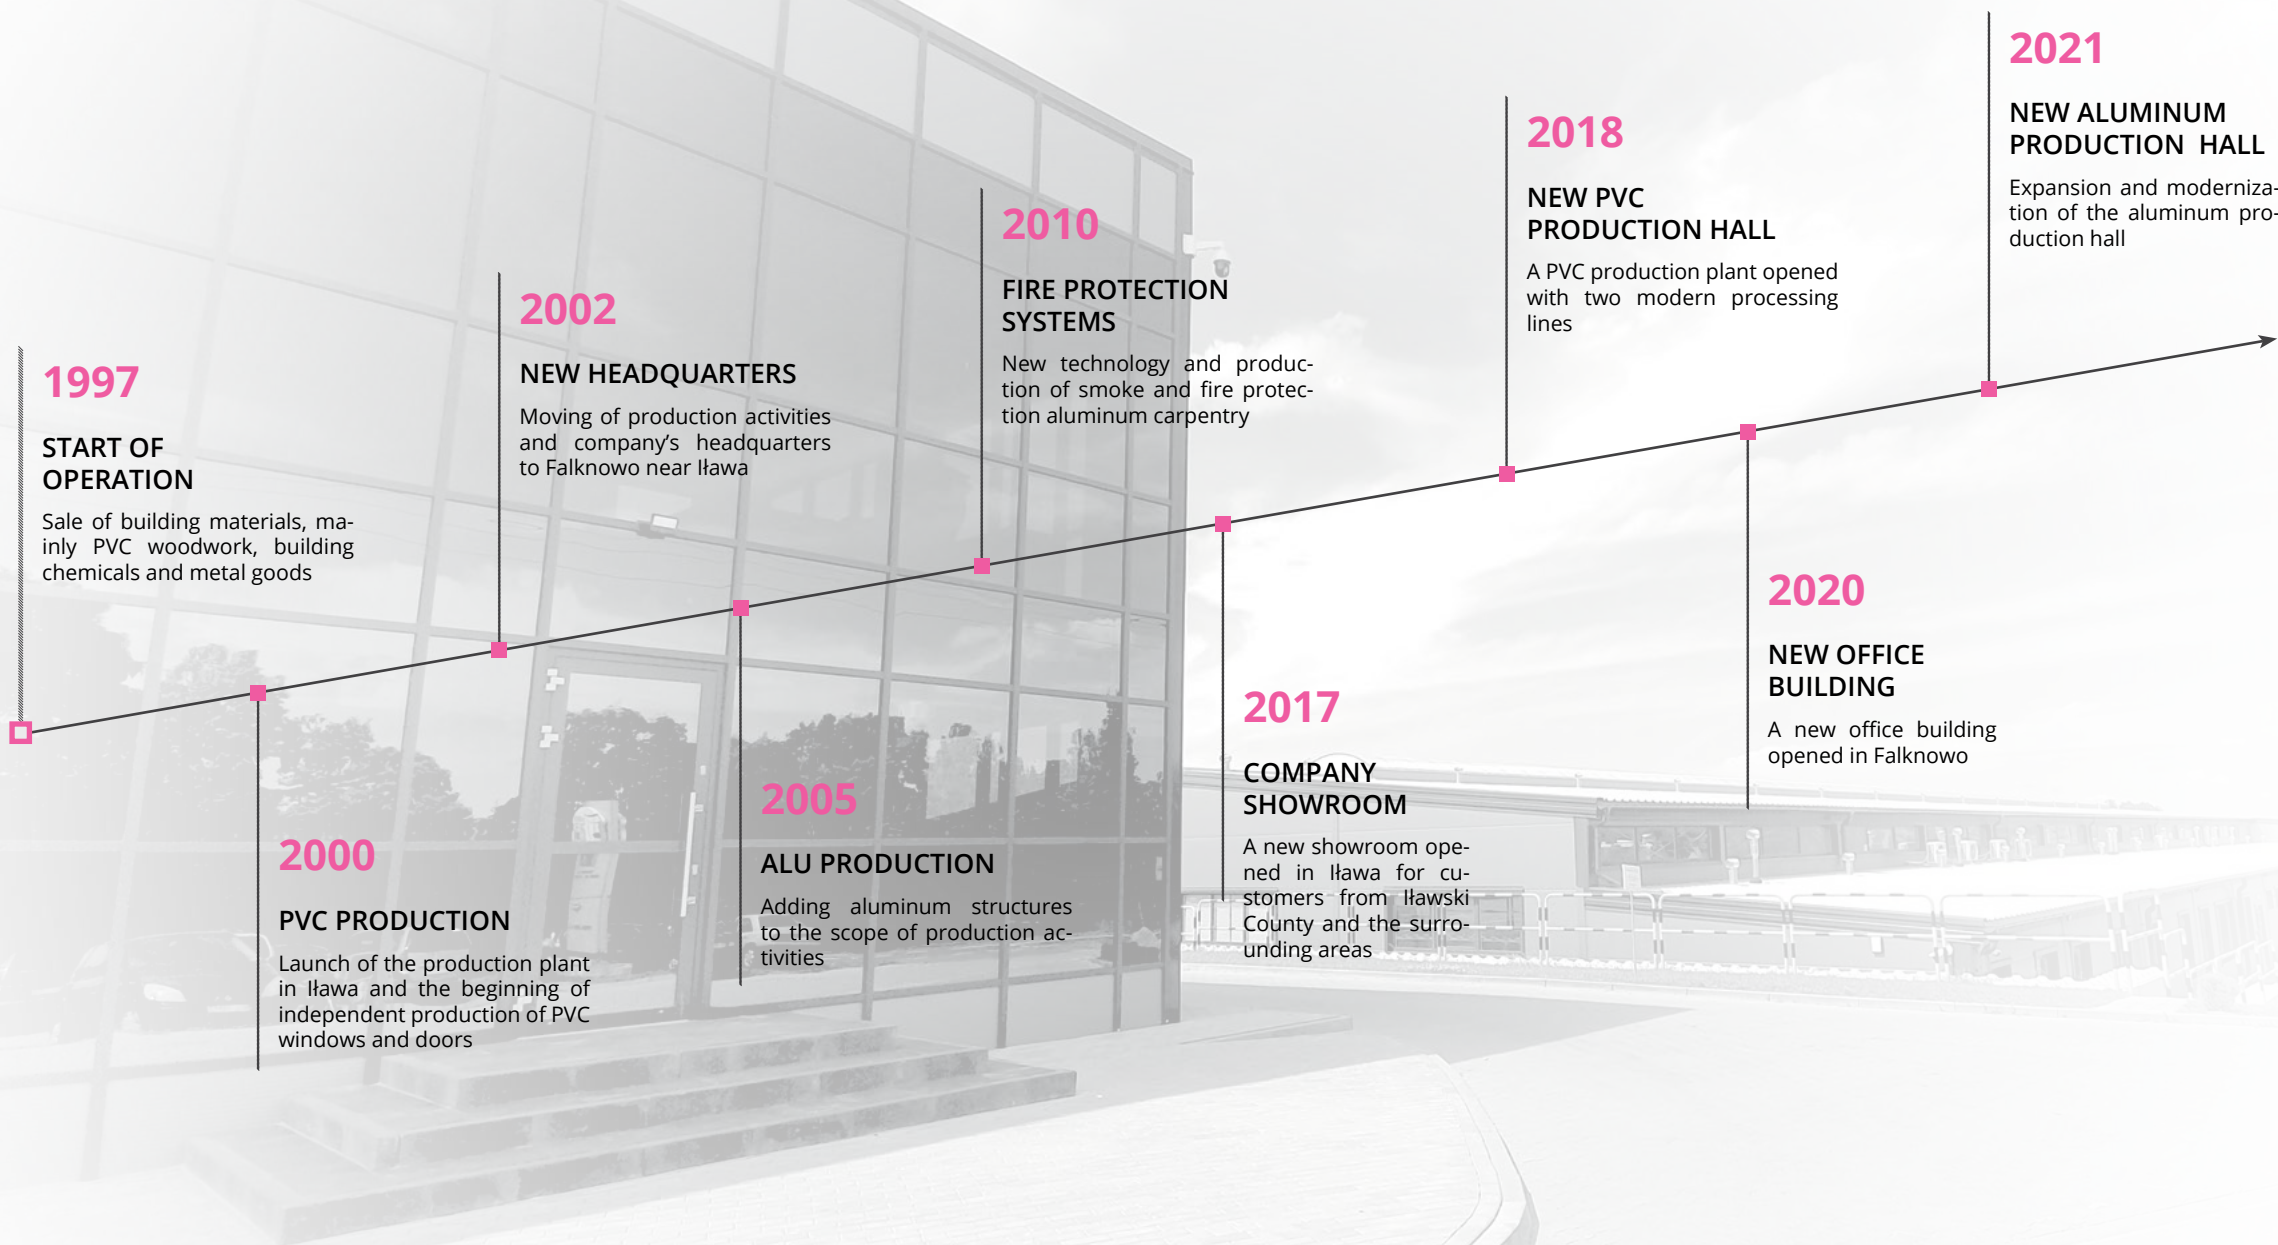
1997

START OF OPERATION

Sale of building materials, mainly PVC woodwork, building chemicals and metal goods

2000

PVC PRODUCTION

Launch of the production plant in Iława and the beginning of independent production of PVC windows and doors

2002

NEW HEADQUARTERS

Moving of production activities and company's headquarters to Falknowo near Iława

2005

ALU PRODUCTION

Adding aluminum structures to the scope of production activities

2010

FIRE PROTECTION SYSTEMS

New technology and production of smoke and fire protection aluminum carpentry

2017

COMPANY SHOWROOM

A new showroom opened in Iława for customers from Iławski County and the surrounding areas

2018

NEW PVC PRODUCTION HALL

A PVC production plant opened with two modern processing lines

2020

NEW OFFICE BUILDING

A new office building opened in Falknowo

2021

NEW ALUMINUM PRODUCTION HALL

Expansion and modernization of the aluminum production hall